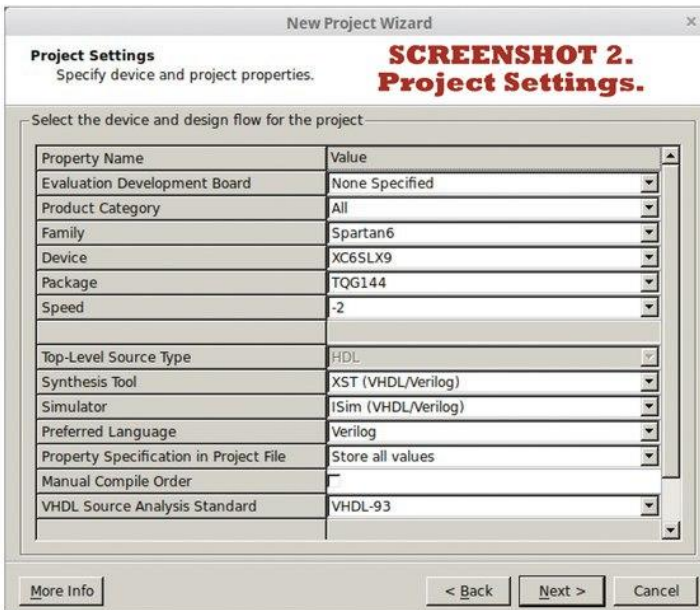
New Project Wizard

Project Settings
Specify device and project properties.

SCREENSHOT 2.
Project Settings.

Select the device and design flow for the project

| Property Name | Value |
|---|---|
| Evaluation Development Board | None Specified |
| Product Category | All |
| Family | Spartan6 |
| Device | XC6SLX9 |
| Package | TQG144 |
| Speed | -2 |
| | |
| Top-Level Source Type | HDL |
| Synthesis Tool | XST (VHDL/Verilog) |
| Simulator | ISim (VHDL/Verilog) |
| Preferred Language | Verilog |
| Property Specification in Project File | Store all values |
| Manual Compile Order | |
| VHDL Source Analysis Standard | VHDL-93 |
| | |

More Info

< Back

Next >

Cancel